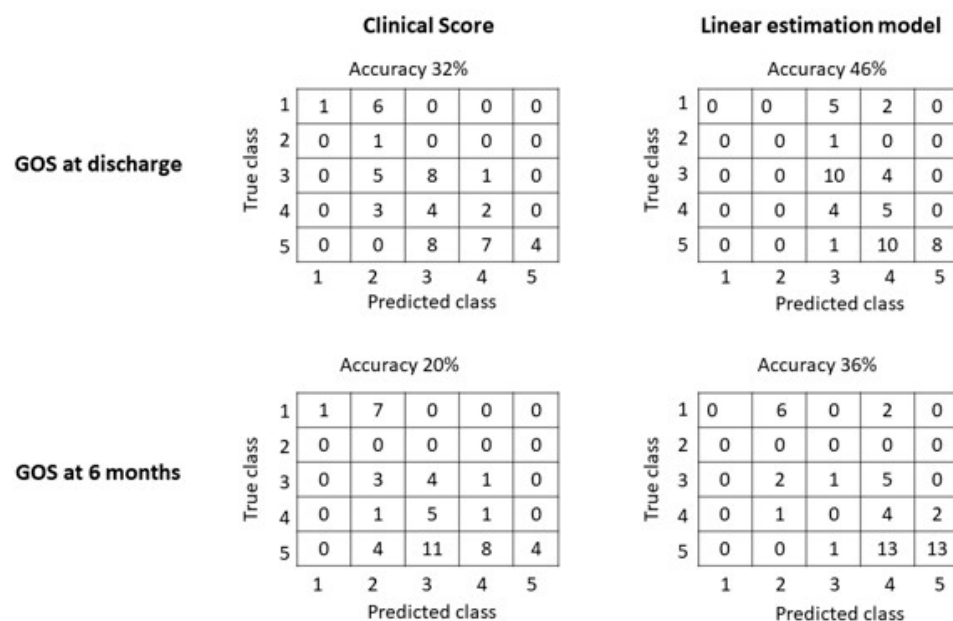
**Clinical Score**

**Linear estimation model**

**GOS at discharge**

Accuracy 32%

True class

| | | | | | |
|---|---|---|---|---|---|
| 1 | 1 | 6 | 0 | 0 | 0 |
| 2 | 0 | 1 | 0 | 0 | 0 |
| 3 | 0 | 5 | 8 | 1 | 0 |
| 4 | 0 | 3 | 4 | 2 | 0 |
| 5 | 0 | 0 | 8 | 7 | 4 |
| | 1 | 2 | 3 | 4 | 5 |

Predicted class

Accuracy 46%

True class

| | | | | | |
|---|---|---|---|---|---|
| 1 | 0 | 0 | 5 | 2 | 0 |
| 2 | 0 | 0 | 1 | 0 | 0 |
| 3 | 0 | 0 | 10 | 4 | 0 |
| 4 | 0 | 0 | 4 | 5 | 0 |
| 5 | 0 | 0 | 1 | 10 | 8 |
| | 1 | 2 | 3 | 4 | 5 |

Predicted class

**GOS at 6 months**

Accuracy 20%

True class

| | | | | | |
|---|---|---|---|---|---|
| 1 | 1 | 7 | 0 | 0 | 0 |
| 2 | 0 | 0 | 0 | 0 | 0 |
| 3 | 0 | 3 | 4 | 1 | 0 |
| 4 | 0 | 1 | 5 | 1 | 0 |
| 5 | 0 | 4 | 11 | 8 | 4 |
| | 1 | 2 | 3 | 4 | 5 |

Predicted class

Accuracy 36%

True class

| | | | | | |
|---|---|---|---|---|---|
| 1 | 0 | 6 | 0 | 2 | 0 |
| 2 | 0 | 0 | 0 | 0 | 0 |
| 3 | 0 | 2 | 1 | 5 | 0 |
| 4 | 0 | 1 | 0 | 4 | 2 |
| 5 | 0 | 0 | 1 | 13 | 13 |
| | 1 | 2 | 3 | 4 | 5 |

Predicted class